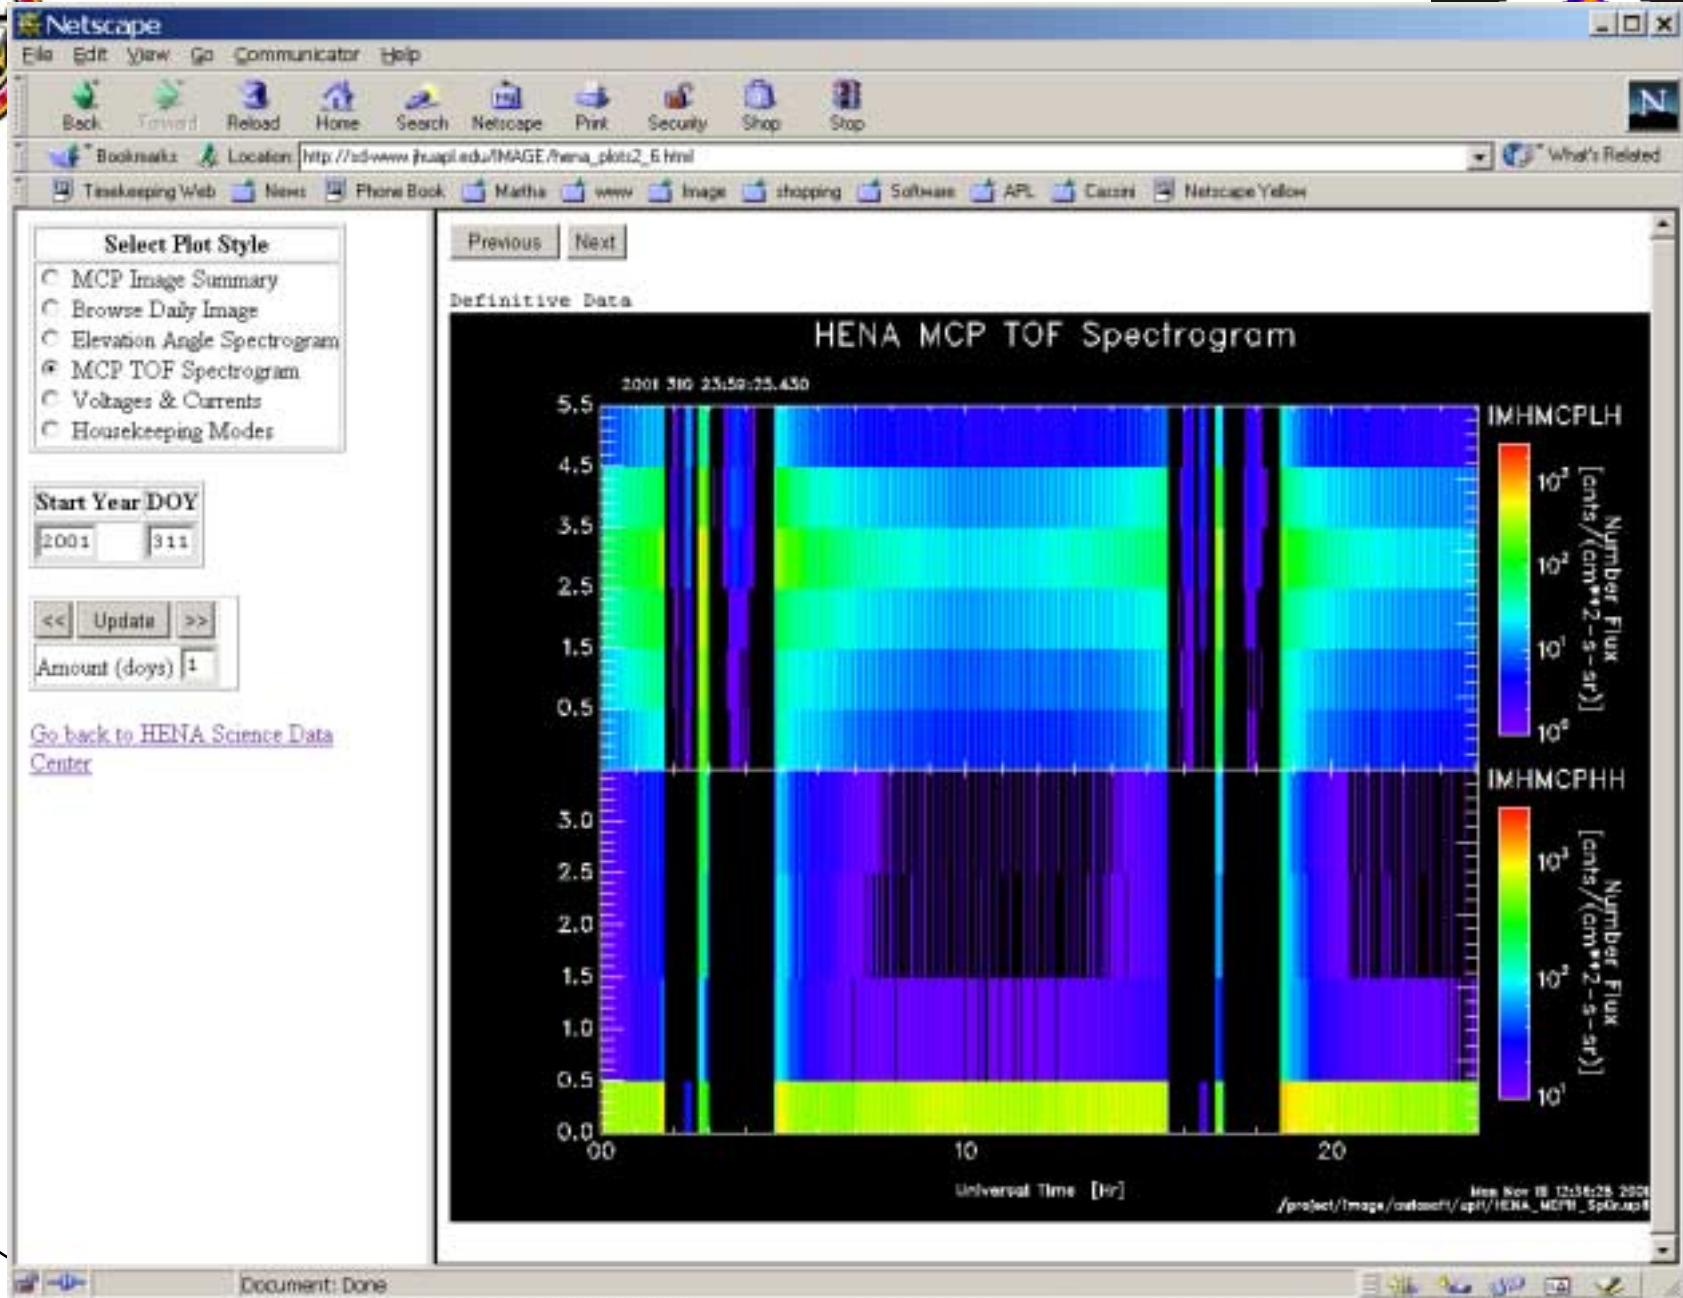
Netscape

File Edit View Go Communicator Help

Back Forward Reload Home Search Netscape Print Security Shop Stop

Bookmarks Location: http://sd-www.jhuapl.edu/IMAGE/hena_plots2_6.html What's Related

Timekeeping Web News Phone Book Martha www Image shopping Software APL Cassini Netscape Yellow

Select Plot Style
MCP Image Summary
Browse Daily Image
Elevation Angle Spectrogram
MCP TOF Spectrogram
Voltages & Currents
Housekeeping Modes

| Start Year | DOY |
|---|---|
| 2001 | 311 |

<< Update >>
Amount (days) 1

Go back to HENA Science Data Center

Previous Next

Definitive Data

HENA MCP TOF Spectrogram

2001 310 23:59:25.430

5.5
4.5
3.5
2.5
1.5
0.5

IMHMCPLH
$10^3$
$10^2$
$10^1$
$10^0$
Number Flux [cnts/(cm**2-s-sr)]

3.0
2.5
2.0
1.5
1.0
0.5
0.0

IMHMCPHH
$10^3$
$10^2$
$10^1$
Number Flux [cnts/(cm**2-s-sr)]

00 10 20
Universal Time [Hr]

Mon Nov 19 12:38:28 2001
/project/Image/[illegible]/HENA_MCPH_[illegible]

Document: Done